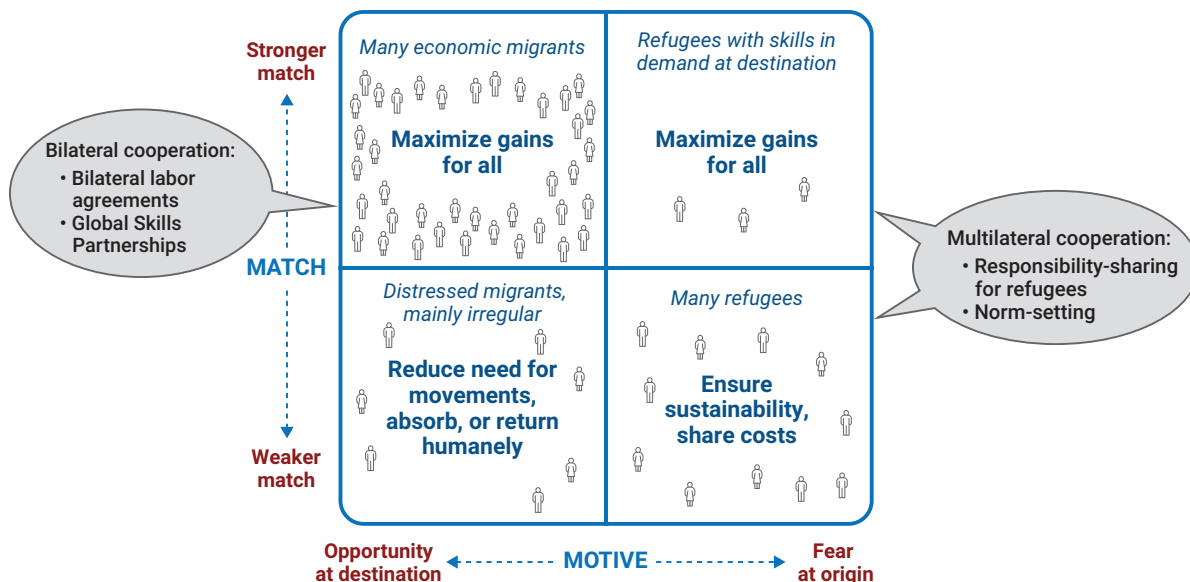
Stronger match

Bilateral cooperation:
• Bilateral labor agreements
• Global Skills Partnerships

MATCH

Weaker match

Many economic migrants

Maximize gains for all

Refugees with skills in demand at destination

Maximize gains for all

Distressed migrants, mainly irregular

Reduce need for movements, absorb, or return humanely

Many refugees

Ensure sustainability, share costs

Multilateral cooperation:
• Responsibility-sharing for refugees
• Norm-setting

Opportunity at destination

MOTIVE

Fear at origin